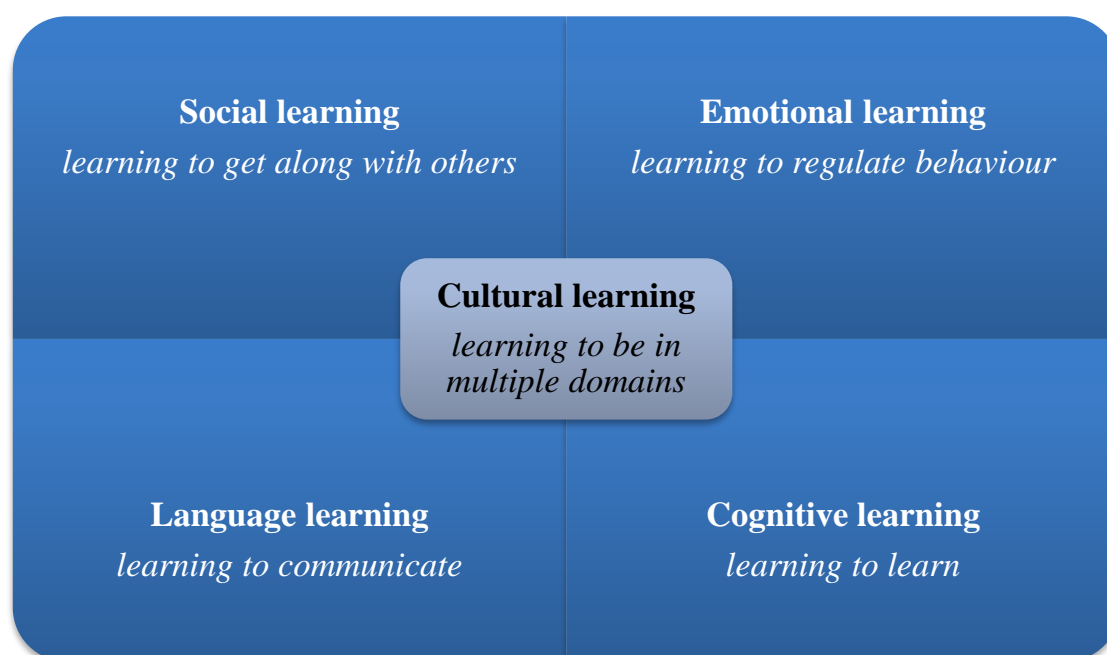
Social learning
learning to get along with others

Emotional learning
learning to regulate behaviour

Cultural learning
learning to be in multiple domains

Language learning
learning to communicate

Cognitive learning
learning to learn